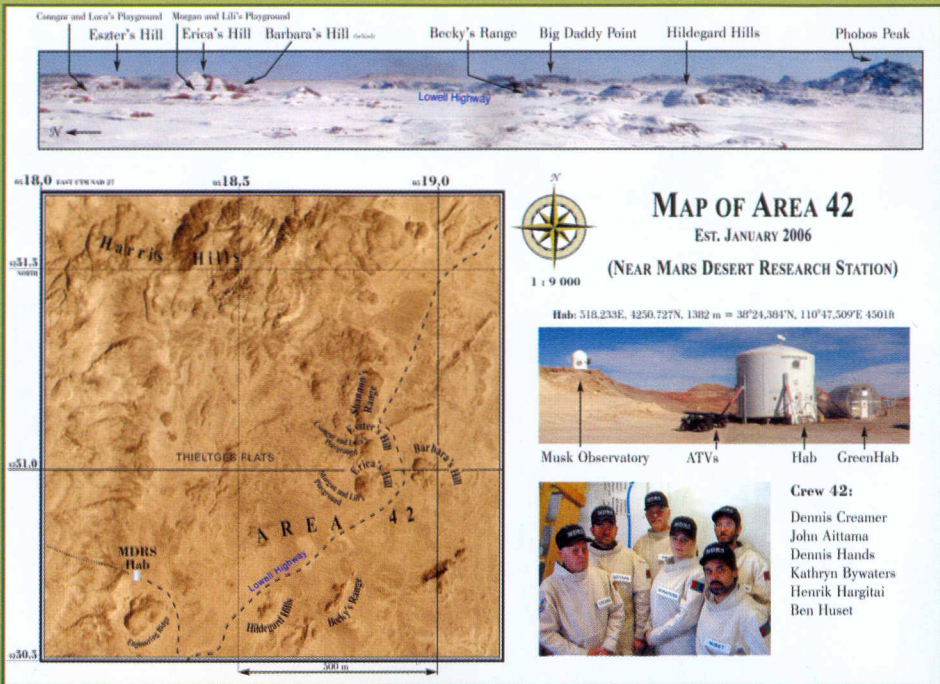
Csongor and Luca's Playground
Eszter's Hill
Morgan and Lili's Playground
Erica's Hill
Barbara's Hill (behind)
Becky's Range
Big Daddy Point
Hildegard Hills
Phobos Peak
Lowell Highway
N

$_{05}$18,0 EAST UTM NAD 27
$_{05}$18,5
$_{05}$19,0
$_{42}$51,5 NORTH
$_{42}$51,0
$_{42}$50,5

Harris Hills
Stuemann Range
Csongor and Luca's Playground
Eszter's Hill
Barbara's Hill
THIELTGES FLATS
Erica's Hill
Morgan and Lili's Playground
AREA 42
MDRS Hab
Lowell Highway
Engineering Ridge
Hildegard Hills
Becky's Range
500 m

N
1 : 9 000

MAP OF AREA 42
EST. JANUARY 2006
(NEAR MARS DESERT RESEARCH STATION)

Hab: 518.233E, 4250.727N, 1382 m = 38°24,384'N, 110°47,509'E 4501ft

Musk Observatory
ATVs
Hab
GreenHab

Crew 42:
Dennis Creamer
John Aittama
Dennis Hands
Kathryn Bywaters
Henrik Hargitai
Ben Huset